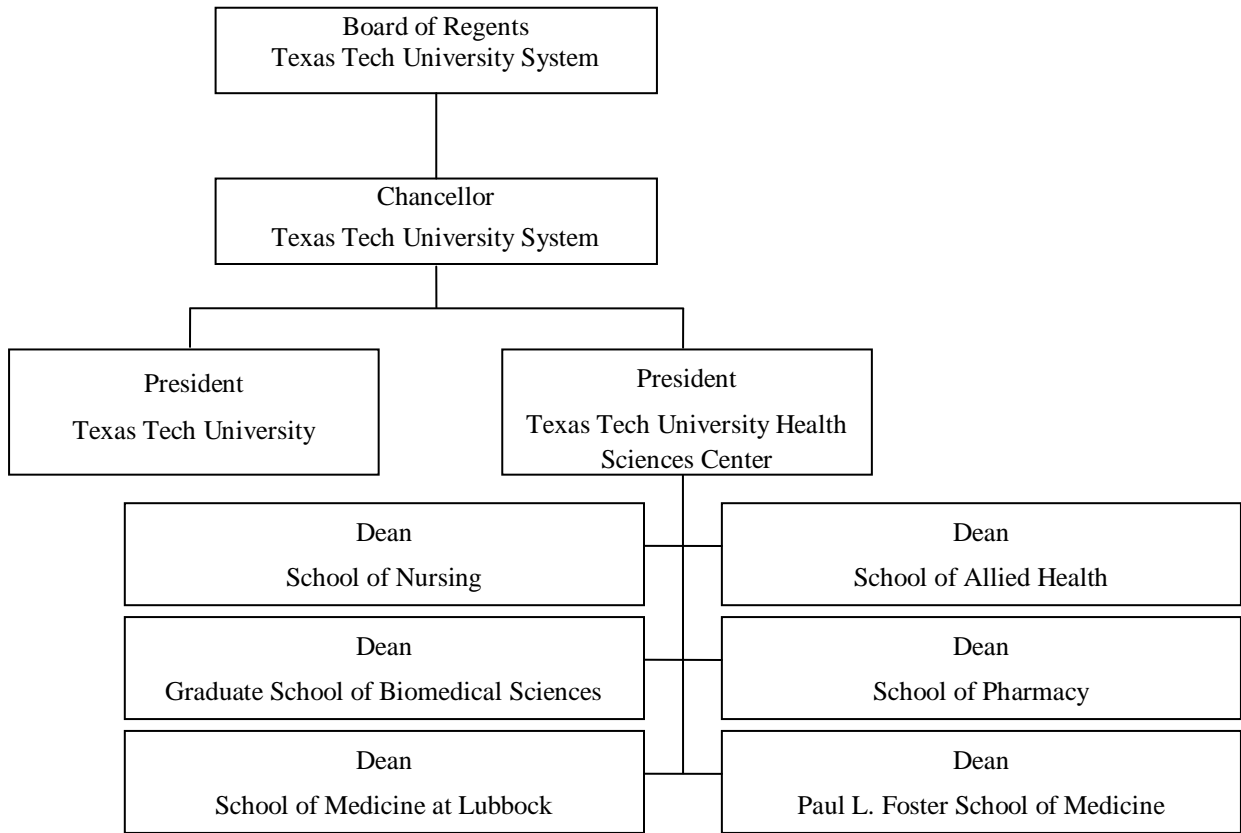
Board of Regents
Texas Tech University System

Chancellor
Texas Tech University System

President
Texas Tech University

President
Texas Tech University Health Sciences Center

Dean
School of Nursing

Dean
School of Allied Health

Dean
Graduate School of Biomedical Sciences

Dean
School of Pharmacy

Dean
School of Medicine at Lubbock

Dean
Paul L. Foster School of Medicine